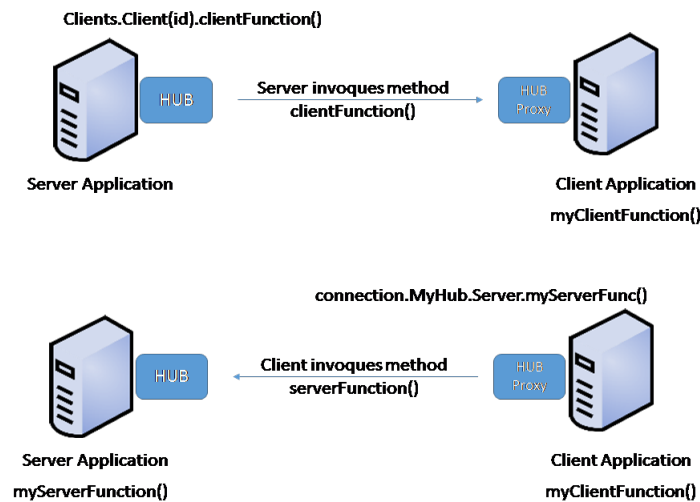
Clients.Client(id).clientFunction()

HUB

Server invoques method clientFunction()

HUB Proxy

Server Application

Client Application

myClientFunction()

connection.MyHub.Server.myServerFunc()

HUB

Client invoques method serverFunction()

HUB Proxy

Server Application

myServerFunction()

Client Application

myClientFunction()